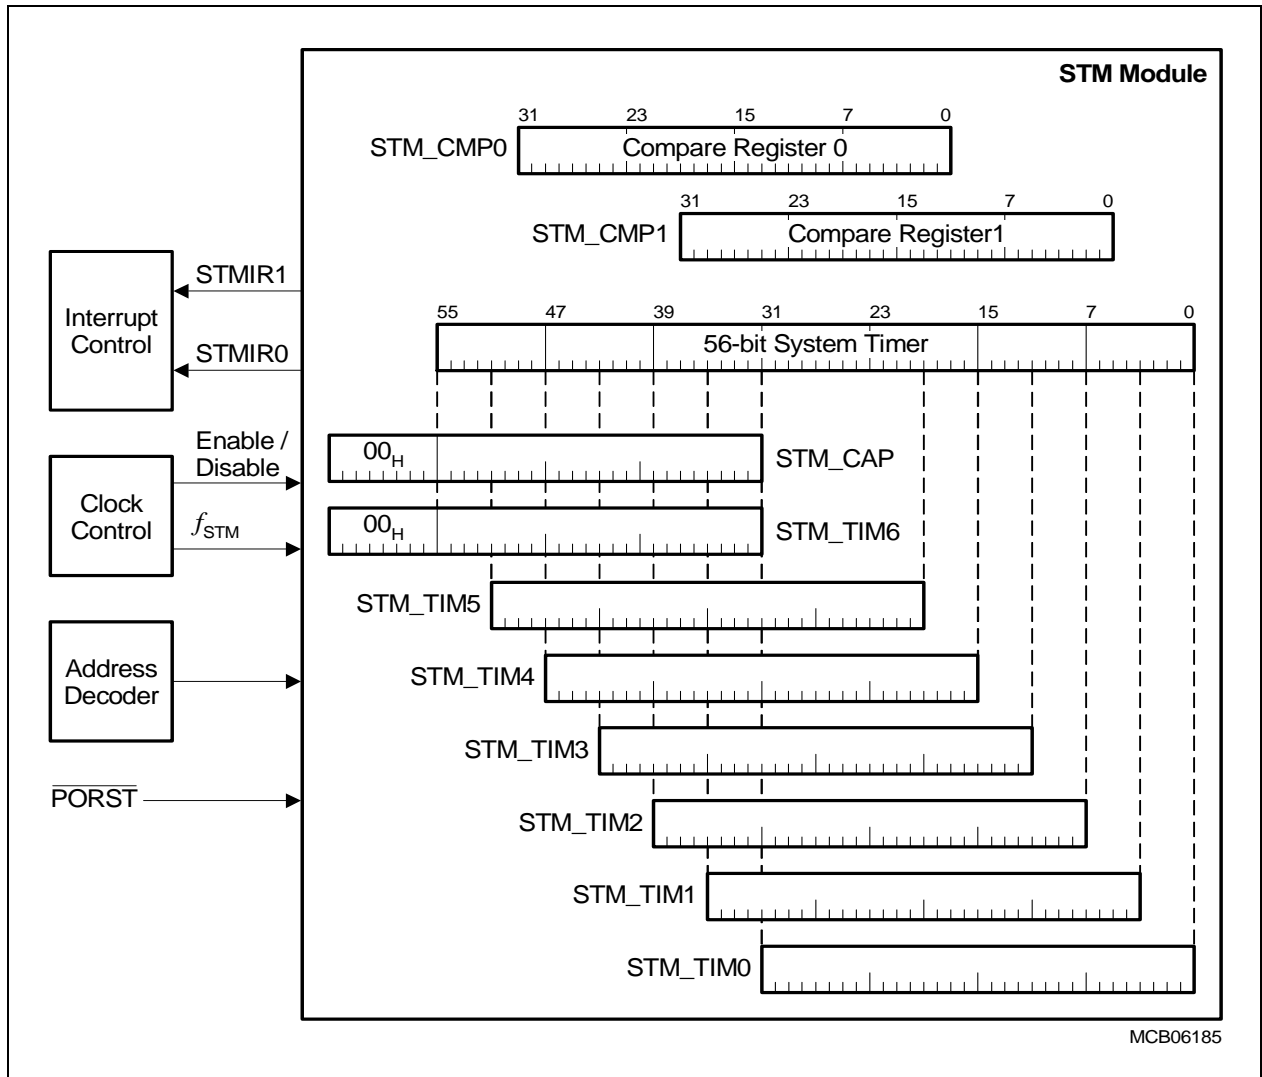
STM Module

31 23 15 7 0
STM_CMP0 Compare Register 0

31 23 15 7 0
STM_CMP1 Compare Register1

Interrupt Control

STMIR1

STMIR0

55 47 39 31 23 15 7 0
56-bit System Timer

Enable / Disable

Clock Control

$f_{STM}$

$00_H$ STM_CAP

$00_H$ STM_TIM6

STM_TIM5

Address Decoder

STM_TIM4

STM_TIM3

$\overline{PORST}$

STM_TIM2

STM_TIM1

STM_TIM0

MCB06185